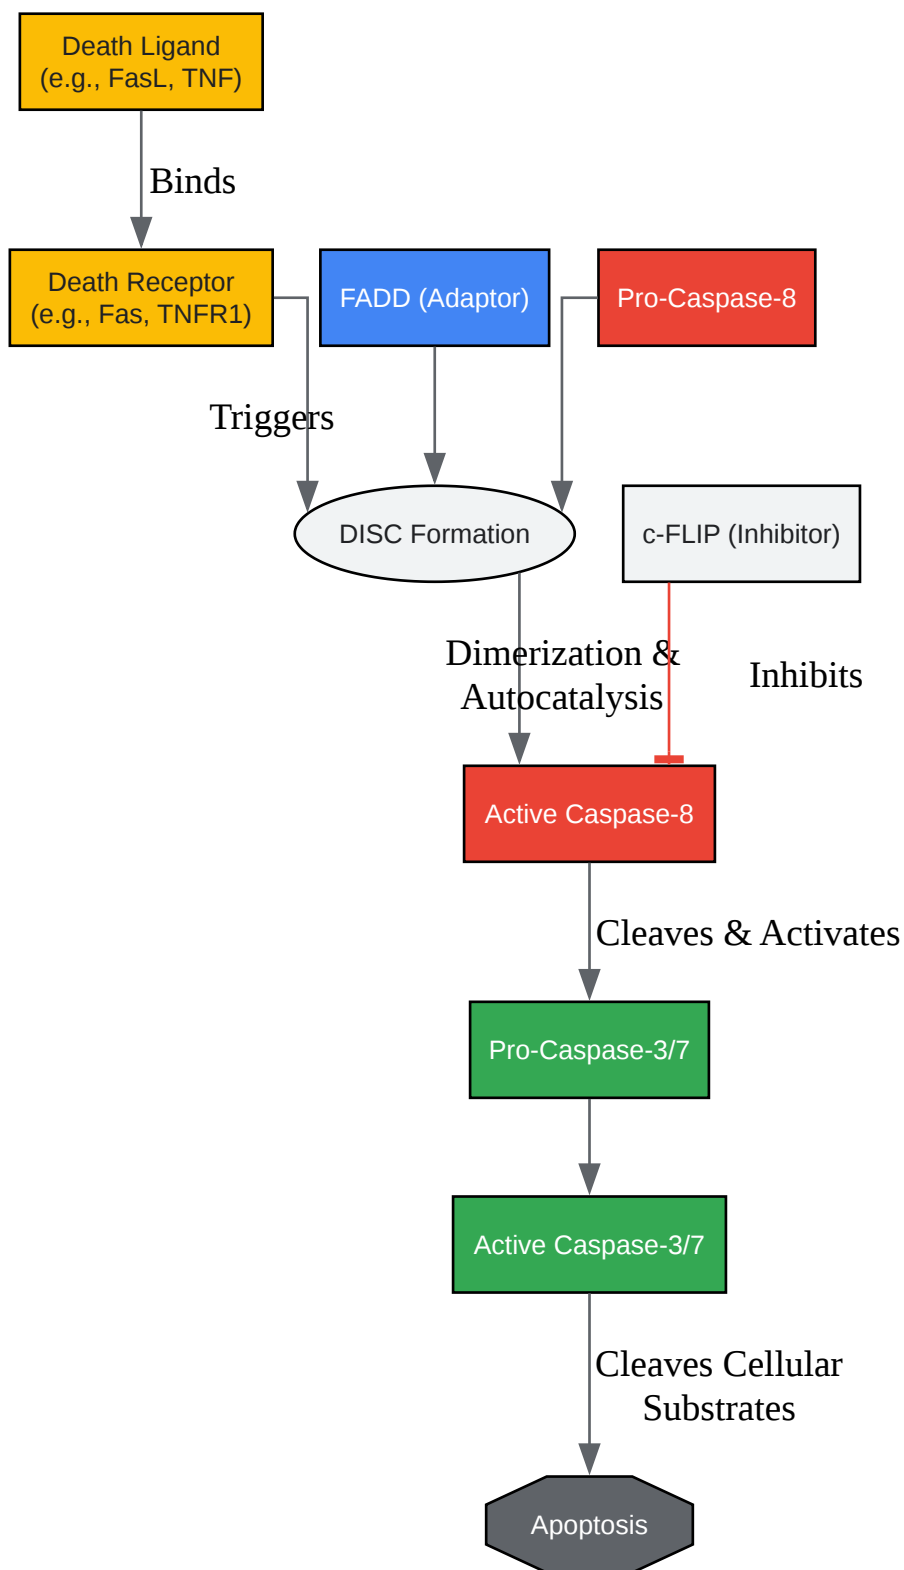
Death Ligand
(e.g., FasL, TNF)

Binds

Death Receptor
(e.g., Fas, TNFR1)

FADD (Adaptor)

Pro-Caspase-8

Triggers

DISC Formation

c-FLIP (Inhibitor)

Dimerization &
Autocatalysis

Inhibits

Active Caspase-8

Cleaves & Activates

Pro-Caspase-3/7

Active Caspase-3/7

Cleaves Cellular
Substrates

Apoptosis